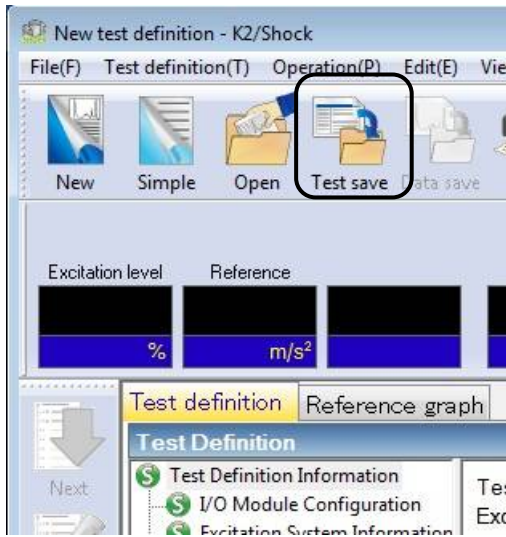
New test definition - K2/Shock

File(F) Test definition(T) Operation(P) Edit(E) Vie

New Simple Open Test save Data save

Excitation level Reference

% $m/s^2$

Next

Test definition Reference graph

Test Definition

Test Definition Information

I/O Module Configuration

Excitation System Information

Tes

Exc